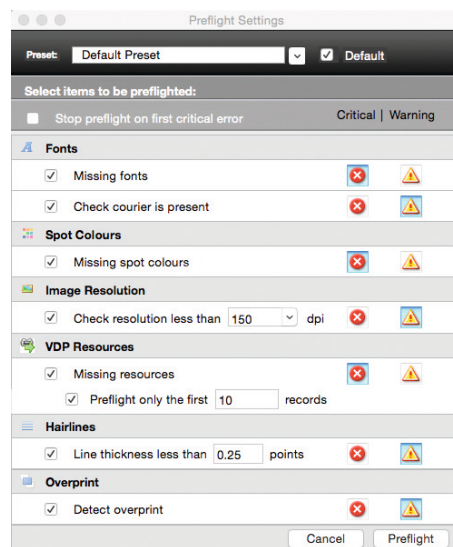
Preflight Settings

Preset: Default Preset

Default

Select items to be preflighted:

Stop preflight on first critical error

Critical | Warning

Fonts

Missing fonts

Check courier is present

Spot Colours

Missing spot colours

Image Resolution

Check resolution less than 150 dpi

VDP Resources

Missing resources

Preflight only the first 10 records

Hairlines

Line thickness less than 0.25 points

Overprint

Detect overprint

Cancel

Preflight